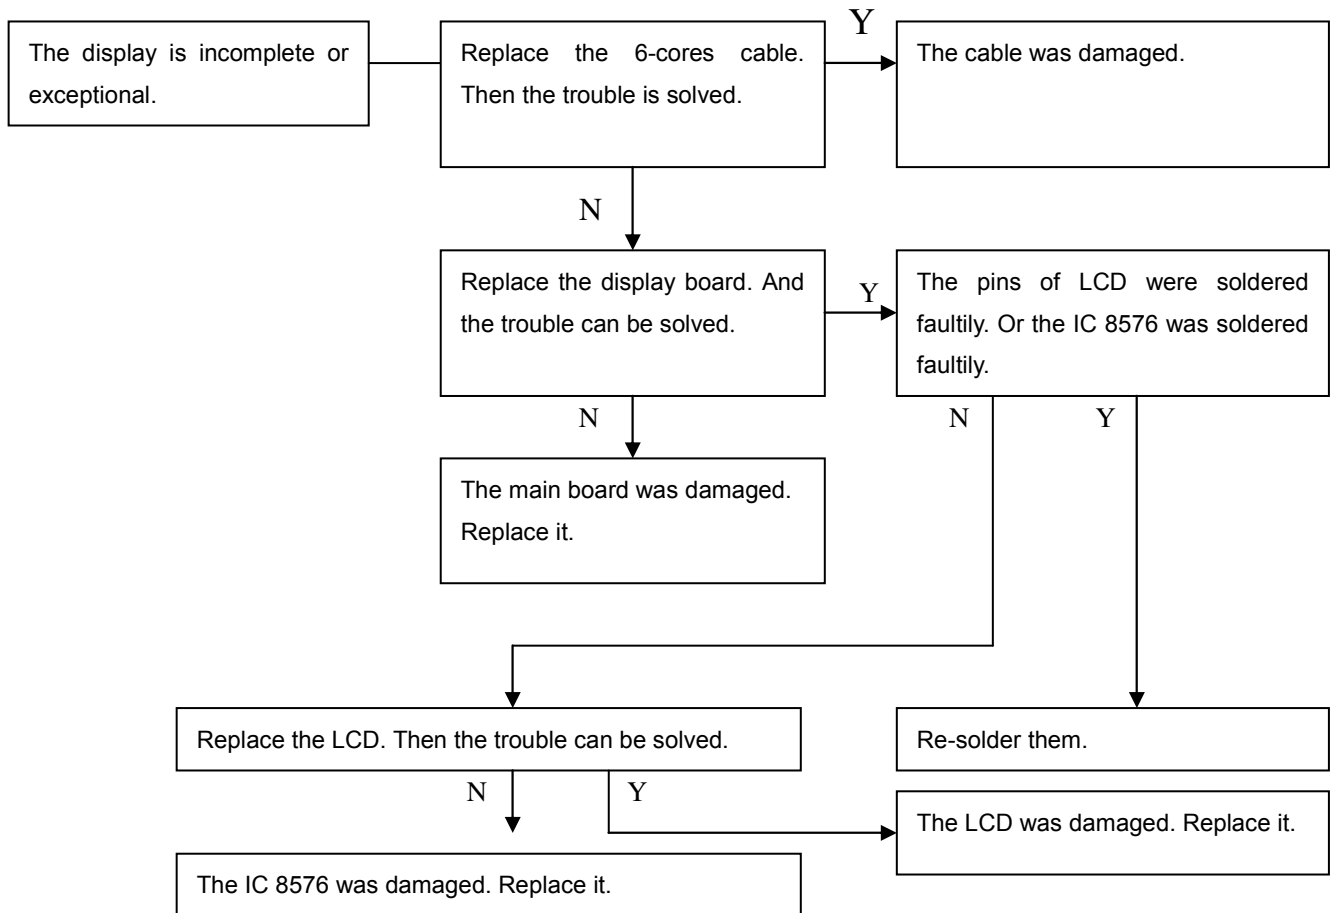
The display is incomplete or exceptional.

Replace the 6-cores cable. Then the trouble is solved.

Y

The cable was damaged.

N

Replace the display board. And the trouble can be solved.

Y

The pins of LCD were soldered faultily. Or the IC 8576 was soldered faultily.

N

The main board was damaged. Replace it.

N

Y

Replace the LCD. Then the trouble can be solved.

Re-solder them.

N

Y

The LCD was damaged. Replace it.

The IC 8576 was damaged. Replace it.